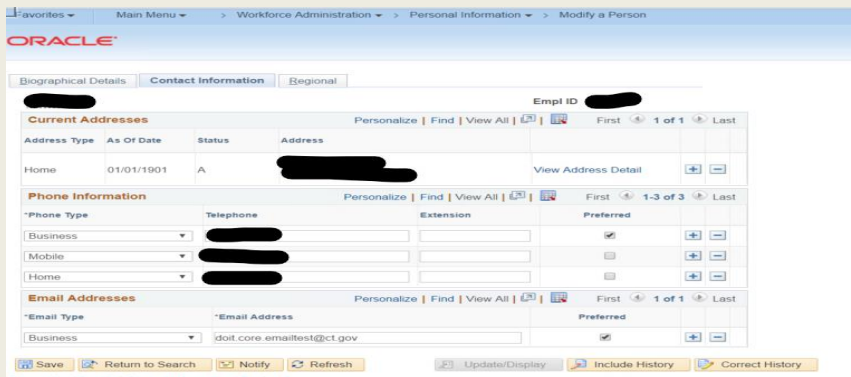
Favorites ▾ Main Menu ▾ > Workforce Administration ▾ > Personal Information ▾ > Modify a Person

ORACLE

Biographical Details | Contact Information | Regional

Empl ID

Current Addresses Personalize | Find | View All | First 1 of 1 Last

| Address Type | As Of Date | Status | Address | | |
|---|---|---|---|---|---|
| Home | 01/01/1901 | A | | View Address Detail | + − |

Phone Information Personalize | Find | View All | First 1-3 of 3 Last

| *Phone Type | Telephone | Extension | Preferred | |
|---|---|---|---|---|
| Business | | | ✔ | + − |
| Mobile | | | | + − |
| Home | | | | + − |

Email Addresses Personalize | Find | View All | First 1 of 1 Last

| *Email Type | *Email Address | Preferred | |
|---|---|---|---|
| Business | doit.core.emailtest@ct.gov | ✔ | + − |

Save | Return to Search | Notify | Refresh | Update/Display | Include History | Correct History